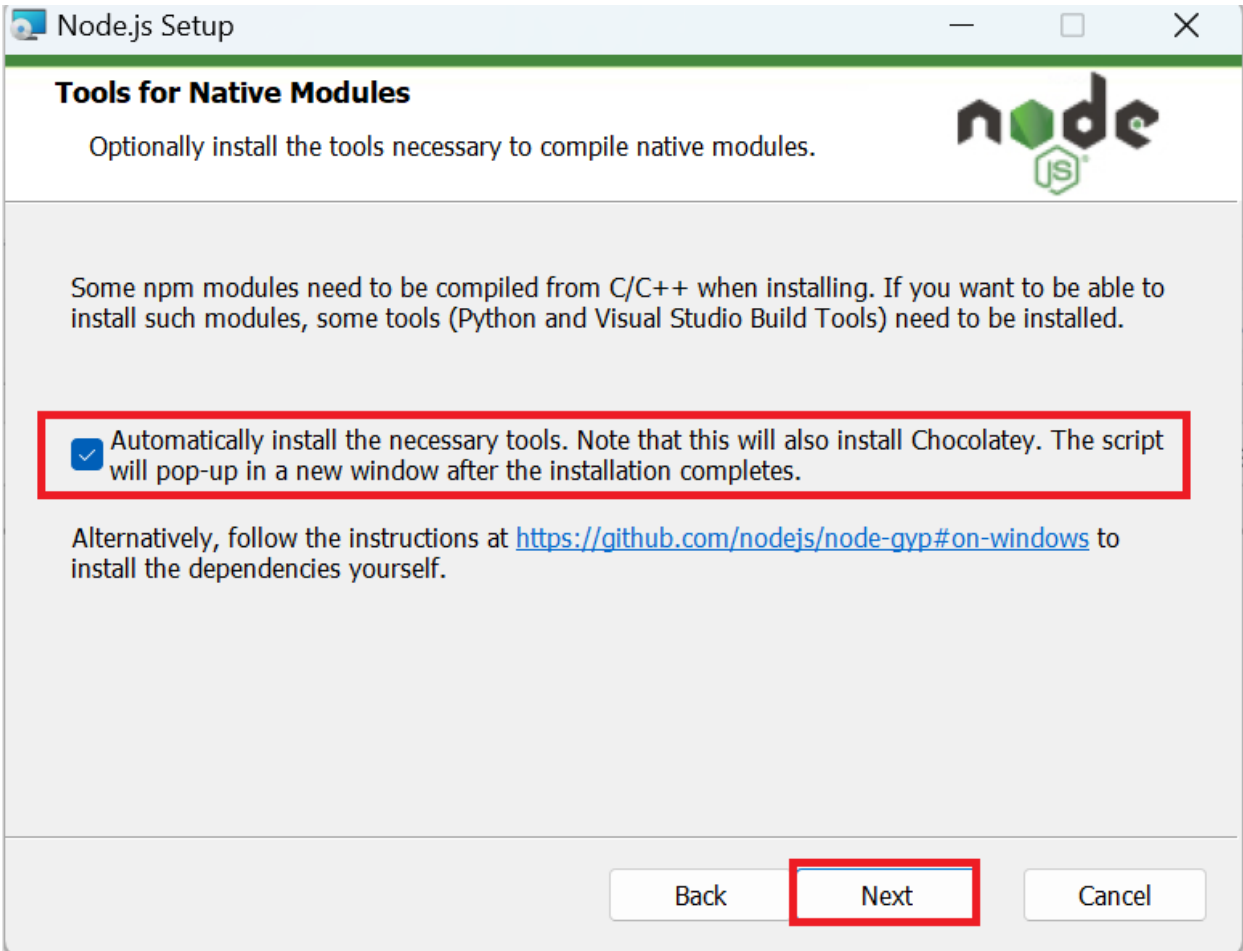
Node.js Setup

Tools for Native Modules

Optionally install the tools necessary to compile native modules.

node JS

Some npm modules need to be compiled from C/C++ when installing. If you want to be able to install such modules, some tools (Python and Visual Studio Build Tools) need to be installed.

Automatically install the necessary tools. Note that this will also install Chocolatey. The script will pop-up in a new window after the installation completes.

Alternatively, follow the instructions at https://github.com/nodejs/node-gyp#on-windows to install the dependencies yourself.

Back Next Cancel